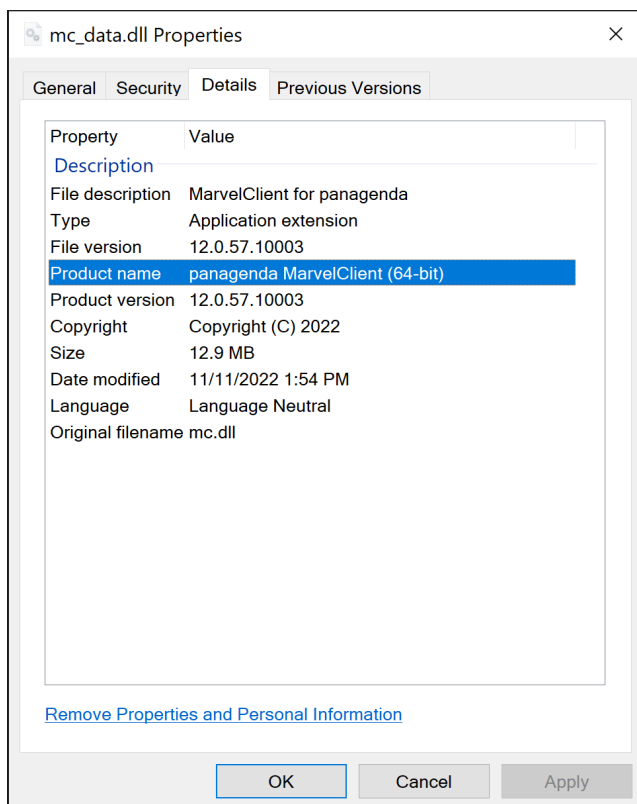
mc_data.dll Properties

×

General Security Details Previous Versions

| Property | Value |
|---|---|
| Description | |
| File description | MarvelClient for panagenda |
| Type | Application extension |
| File version | 12.0.57.10003 |
| Product name | panagenda MarvelClient (64-bit) |
| Product version | 12.0.57.10003 |
| Copyright | Copyright (C) 2022 |
| Size | 12.9 MB |
| Date modified | 11/11/2022 1:54 PM |
| Language | Language Neutral |
| Original filename | mc.dll |

Remove Properties and Personal Information

OK Cancel Apply